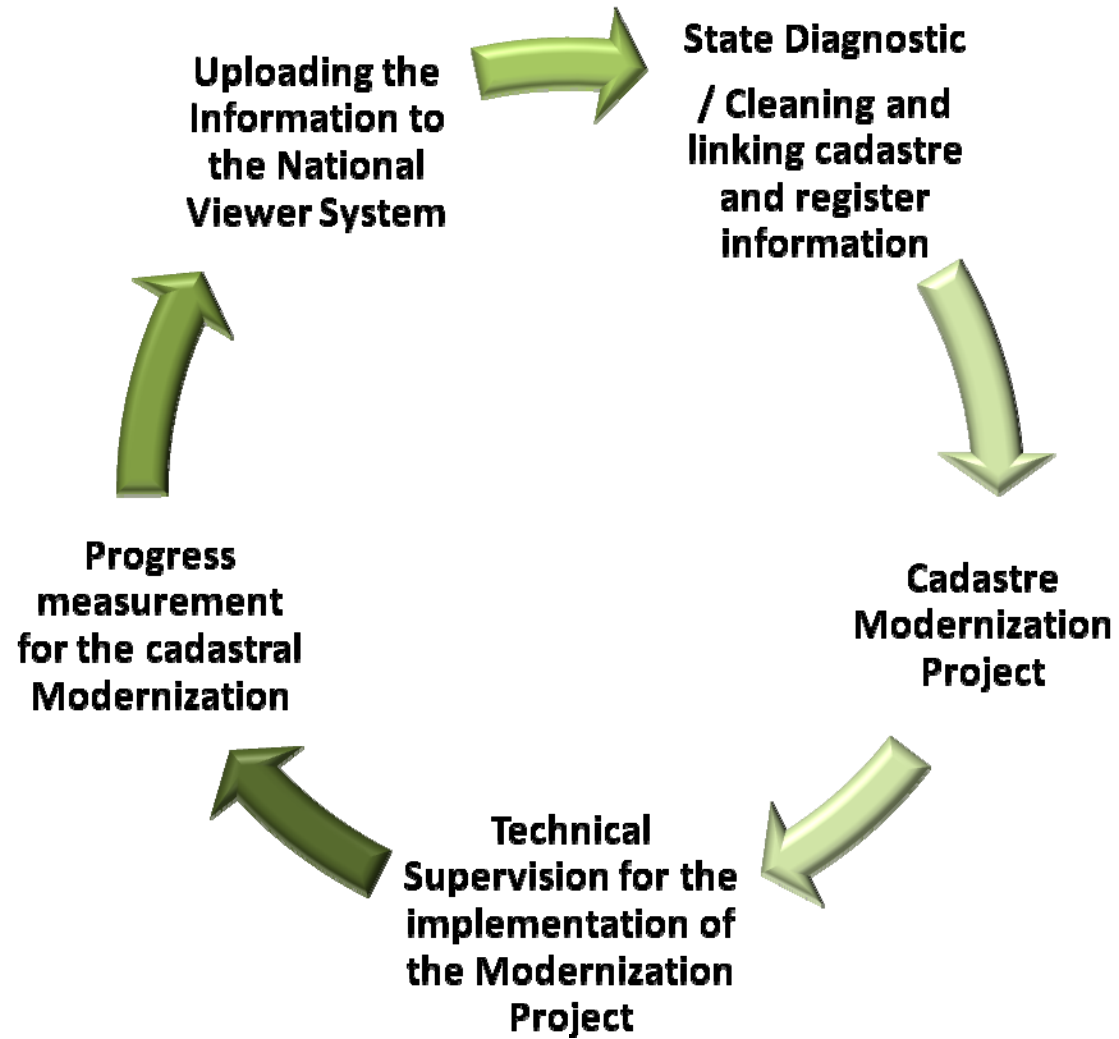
Uploading the Information to the National Viewer System

State Diagnostic

/ Cleaning and linking cadastre and register information

Cadastre Modernization Project

Technical Supervision for the implementation of the Modernization Project

Progress measurement for the cadastral Modernization